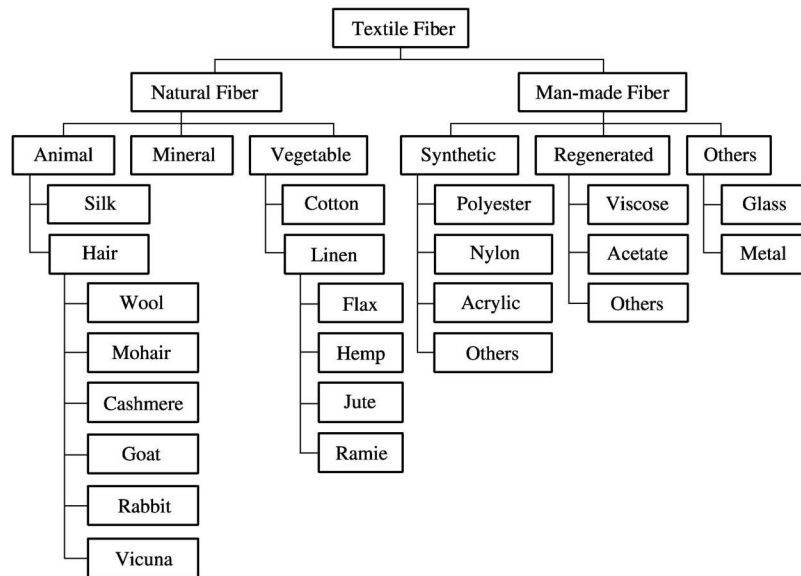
Textile Fiber

Natural Fiber

Man-made Fiber

Animal

Mineral

Vegetable

Synthetic

Regenerated

Others

Silk

Hair

Wool

Mohair

Cashmere

Goat

Rabbit

Vicuna

Cotton

Linen

Flax

Hemp

Jute

Ramie

Polyester

Nylon

Acrylic

Others

Viscose

Acetate

Others

Glass

Metal